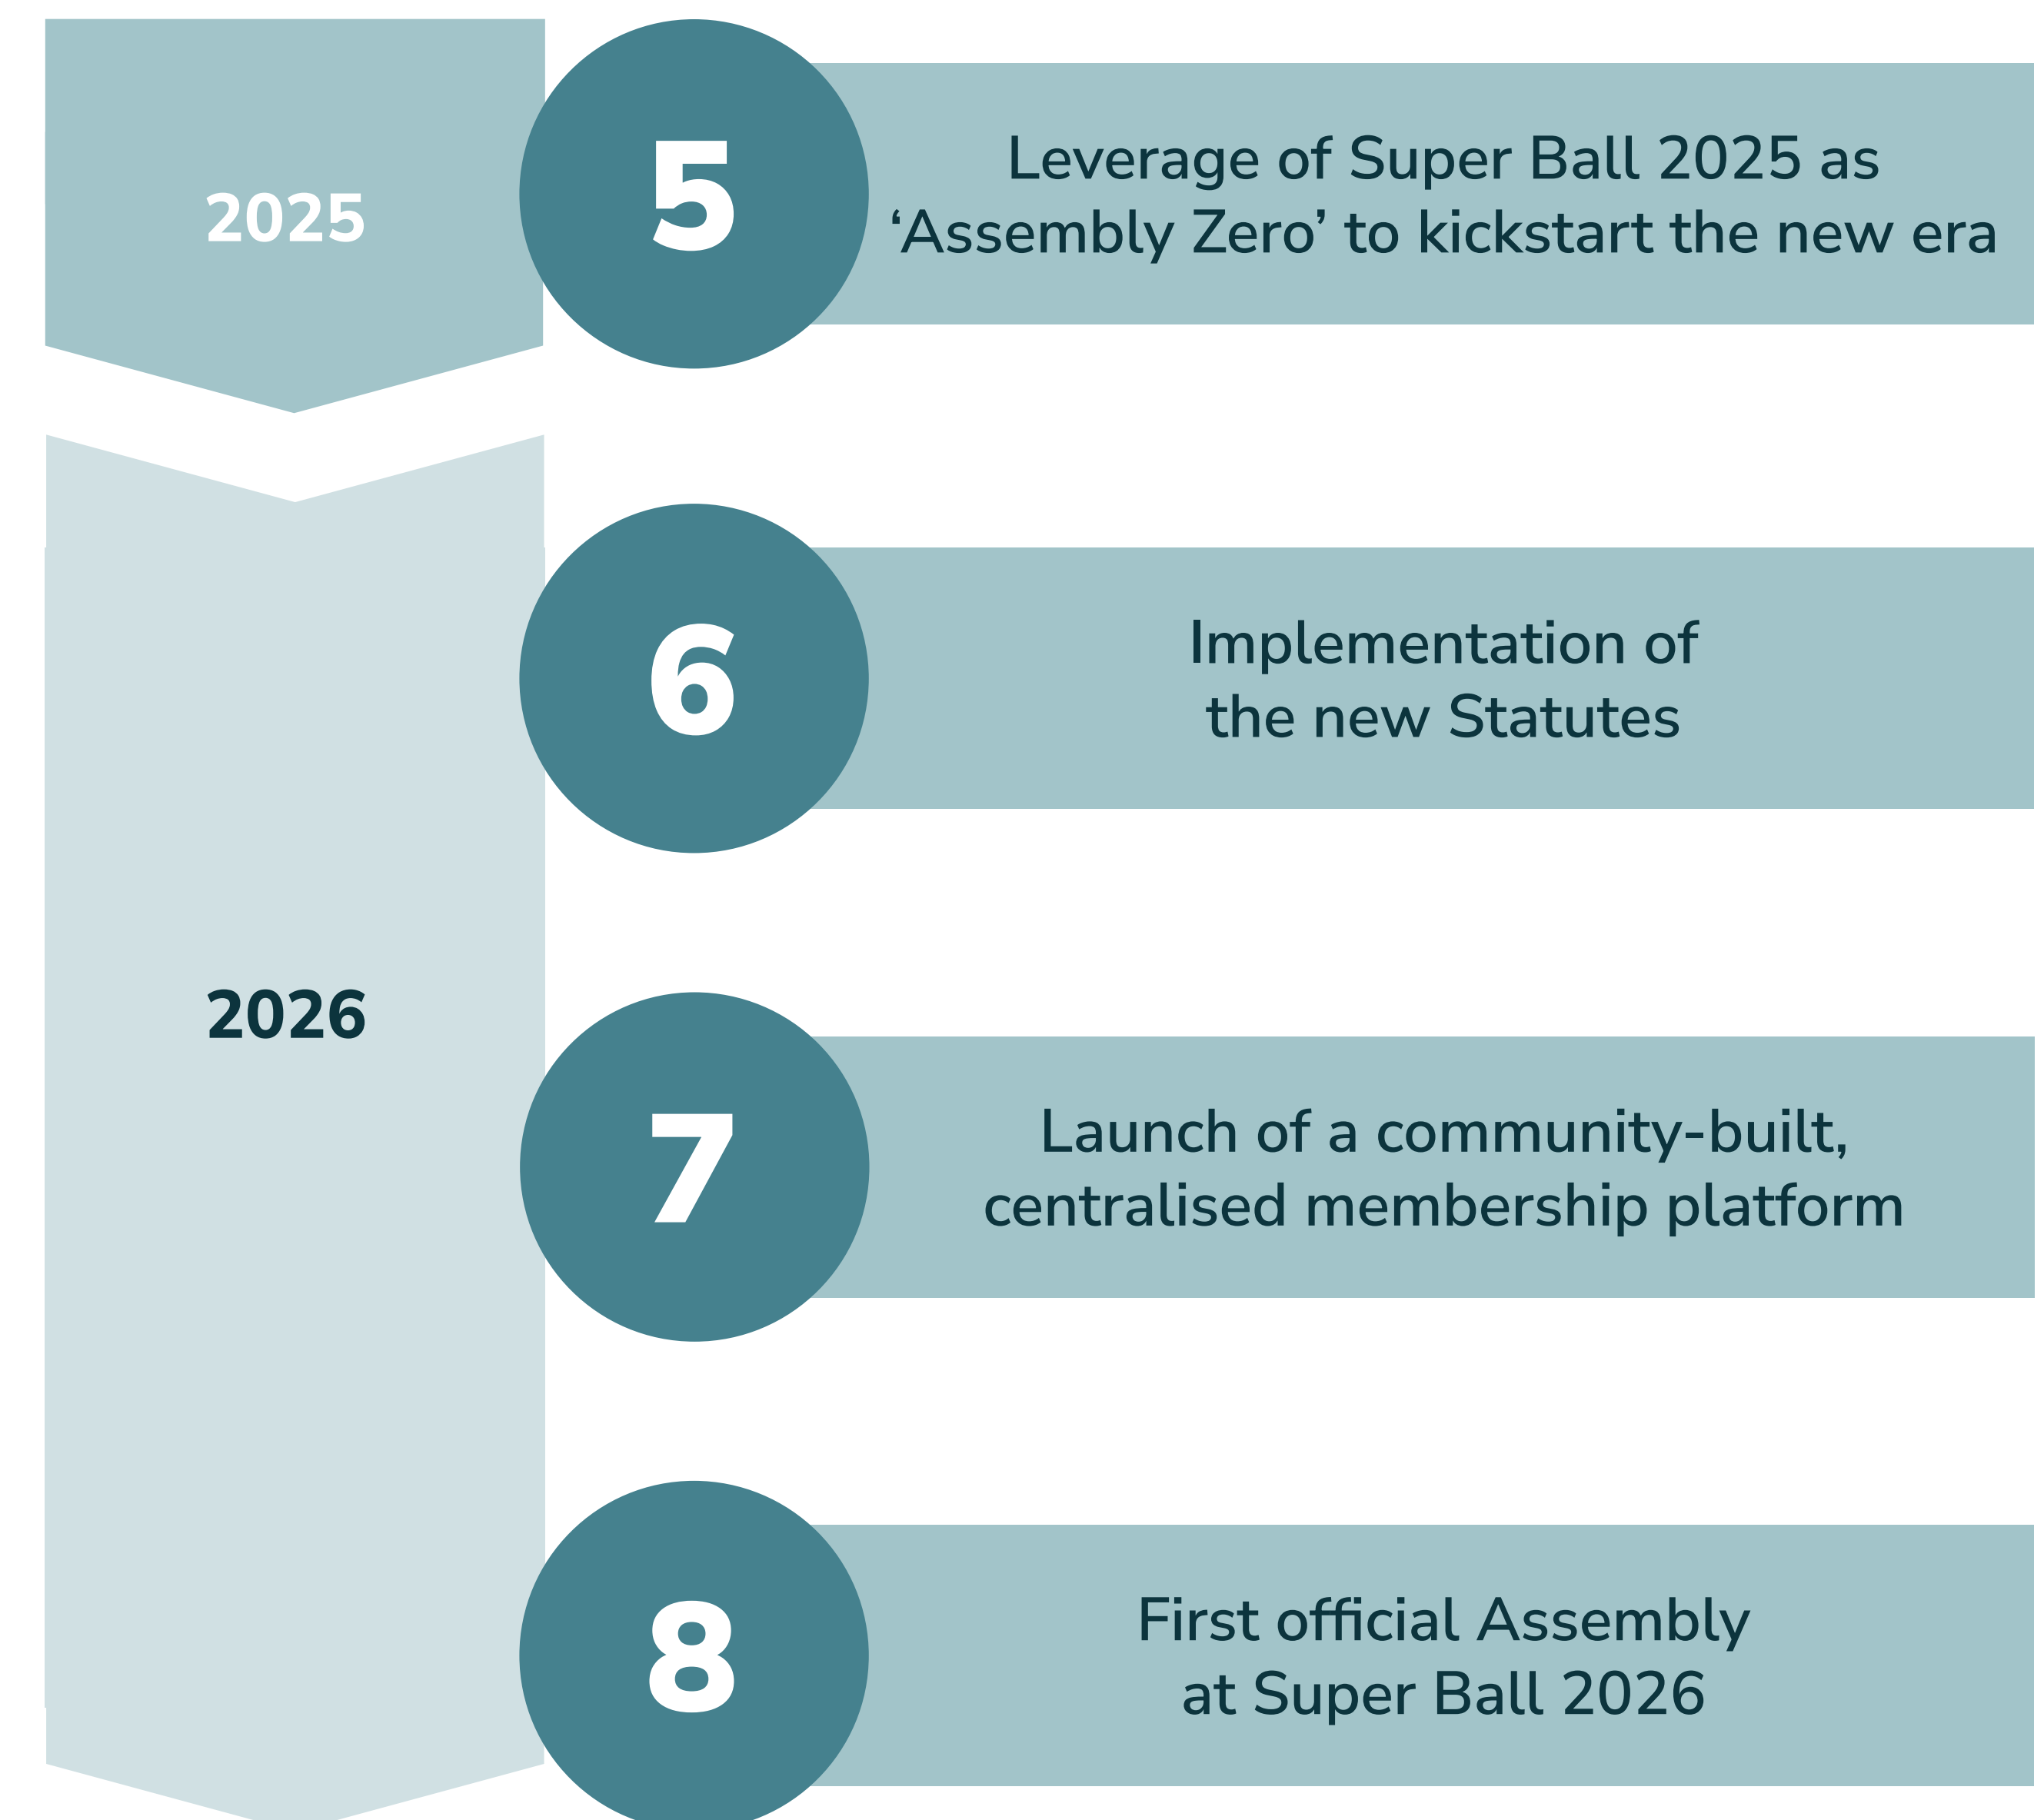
2025

5

Leverage of Super Ball 2025 as ‘Assembly Zero’ to kickstart the new era

6

Implementation of the new Statutes

2026

7

Launch of a community-built, centralised membership platform

8

First official Assembly at Super Ball 2026